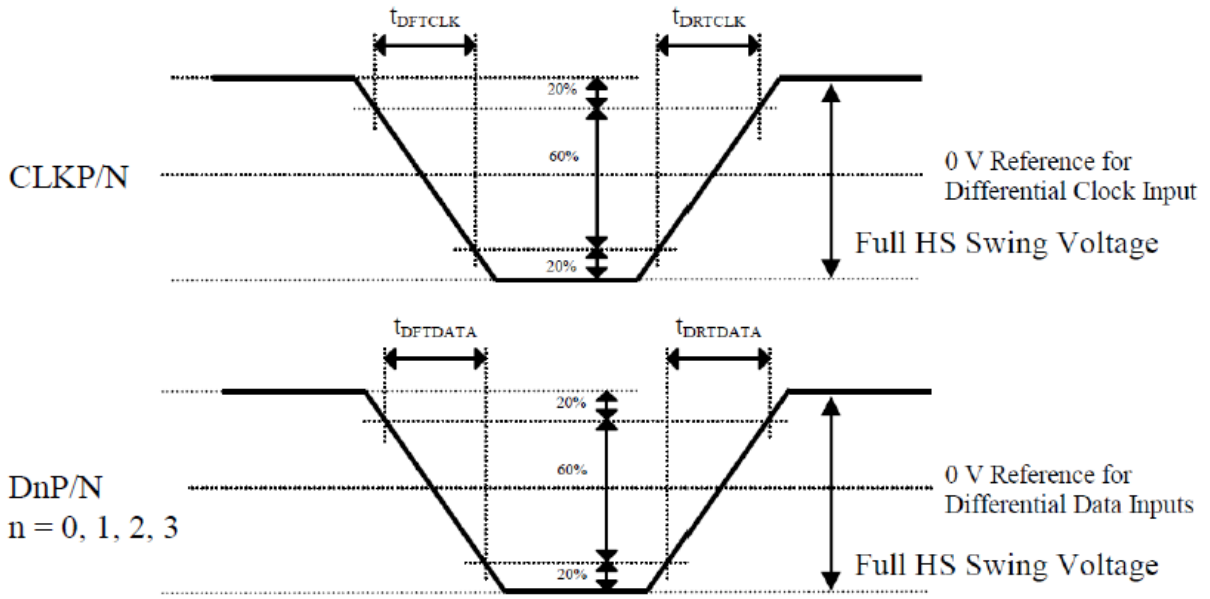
$t_{DFTCLK}$

$t_{DRTCLK}$

20%

60%

20%

CLKP/N

0 V Reference for Differential Clock Input

Full HS Swing Voltage

$t_{DFTDATA}$

$t_{DRTDATA}$

20%

60%

20%

DnP/N
n = 0, 1, 2, 3

0 V Reference for Differential Data Inputs

Full HS Swing Voltage